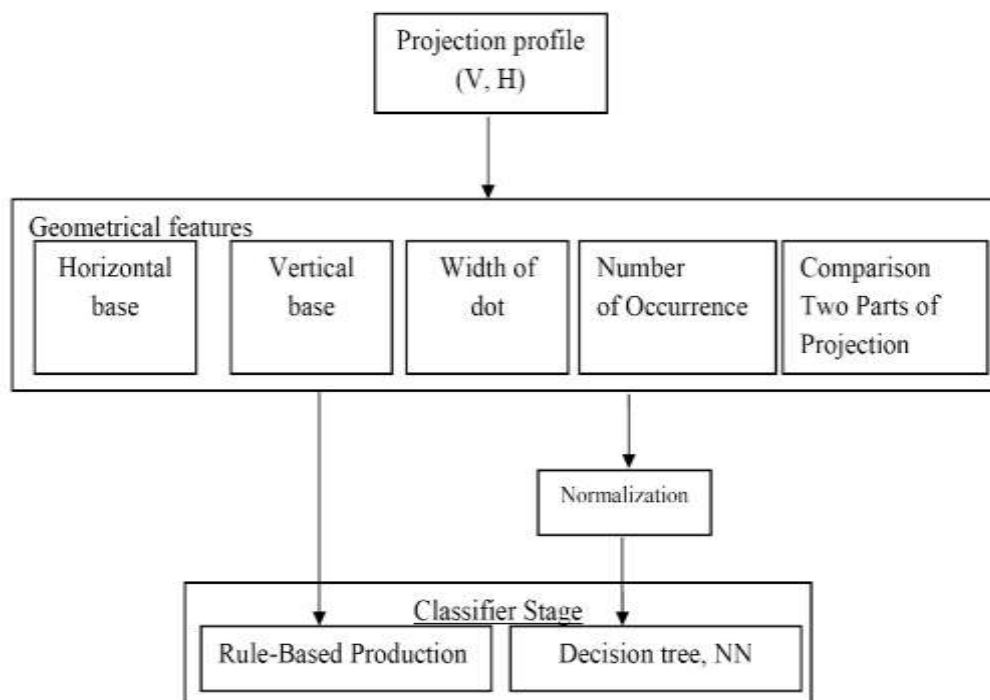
Projection profile (V, H)

Geometrical features

Horizontal base

Vertical base

Width of dot

Number of Occurrence

Comparison Two Parts of Projection

Normalization

Classifier Stage

Rule-Based Production

Decision tree, NN